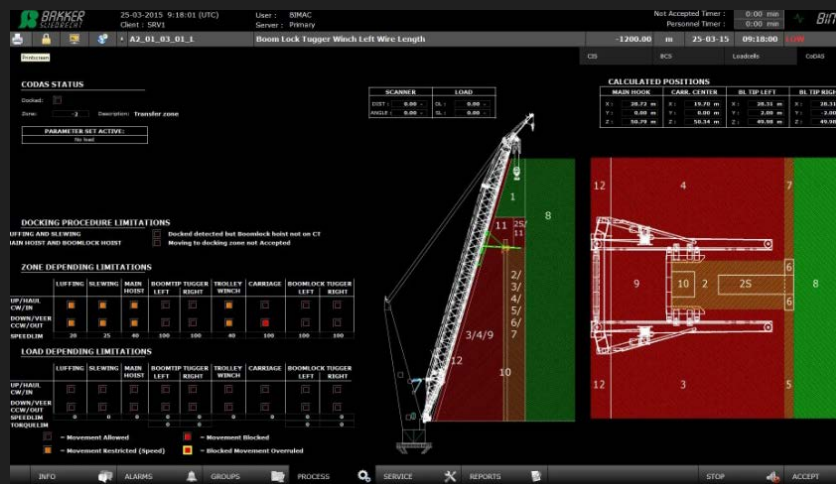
BAKKER SLIEDRECHT
25-03-2015 9:18:01 (UTC)
Client : SRV1
User : BIMAC
Server : Primary
Not Accepted Timer : 0:00 min
Personnel Timer : 0:00 min
BIM

A2_01_03_01_1 Boom Lock Tugger Winch Left Wire Length -1200.00 mm 25-03-15 09:18:00 LOW

Printscreen
CIS BCS Loadcells CoDAS

CODAS STATUS
Docked:
Zone: 2 Description: Transfer zone

PARAMETER SET ACTIVE:
No load

| SCANNER | | LOAD | |
|---|---|---|---|
| DIST : | 0.00 - | GL : | 0.00 - |
| ANGLE : | 0.00 - | SL : | 0.00 - |

CALCULATED POSITIONS
| | MAIN HOOK | | CARR. CENTER | | BL TIP LEFT | | BL TIP RIGHT |
|---|---|---|---|---|---|---|---|
| X: | 28.72 m | X: | 19.70 m | X: | 28.31 m | X: | 28.31 |
| Y: | 0.00 m | Y: | 0.00 m | Y: | 2.05 m | Y: | |
| Z: | 50.79 m | Z: | 50.34 m | Z: | 49.98 m | Z: | 49.98 |

DOCKING PROCEDURE LIMITATIONS
LUFFING AND SLEWING
MAIN HOIST AND BOOMLOCK HOIST
Docked detected but Boomlock hoist not on CT
Moving to docking zone not Accepted

ZONE DEPENDING LIMITATIONS
| | LUFFING | SLEWING | MAIN HOIST | BOOMTIP LEFT | TUGGER RIGHT | TROLLEY WINCH | CARRIAGE | BOOMLOCK LEFT | TUGGER RIGHT |
|---|---|---|---|---|---|---|---|---|---|
| UP/HAUL CW/IN | | | | | | | | | |
| DOWN/VEER CCW/OUT | | | | | | | | | |
| SPEEDLIM | 20 | 25 | 40 | 100 | 100 | 40 | 100 | 100 | 100 |

LOAD DEPENDING LIMITATIONS
| | LUFFING | SLEWING | MAIN HOIST | BOOMTIP LEFT | TUGGER RIGHT | TROLLEY WINCH | CARRIAGE | BOOMLOCK LEFT | TUGGER RIGHT |
|---|---|---|---|---|---|---|---|---|---|
| UP/HAUL CW/IN | | | | | | | | | |
| DOWN/VEER CCW/OUT | | | | | | | | | |
| SPEEDLIM | | | | | | | | | |
| TORQUELIM | | | | | | | | | |

= Movement Allowed
= Movement Blocked
= Movement Restricted (Speed)
= Blocked Movement Overruled

1 8 11 25/11 2/3/4/5/6/7 3/4/9 12 10
12 4 7 9 10 2 25 6 6 8 3 5

INFO ALARMS GROUPS PROCESS SERVICE REPORTS STOP ACCEPT